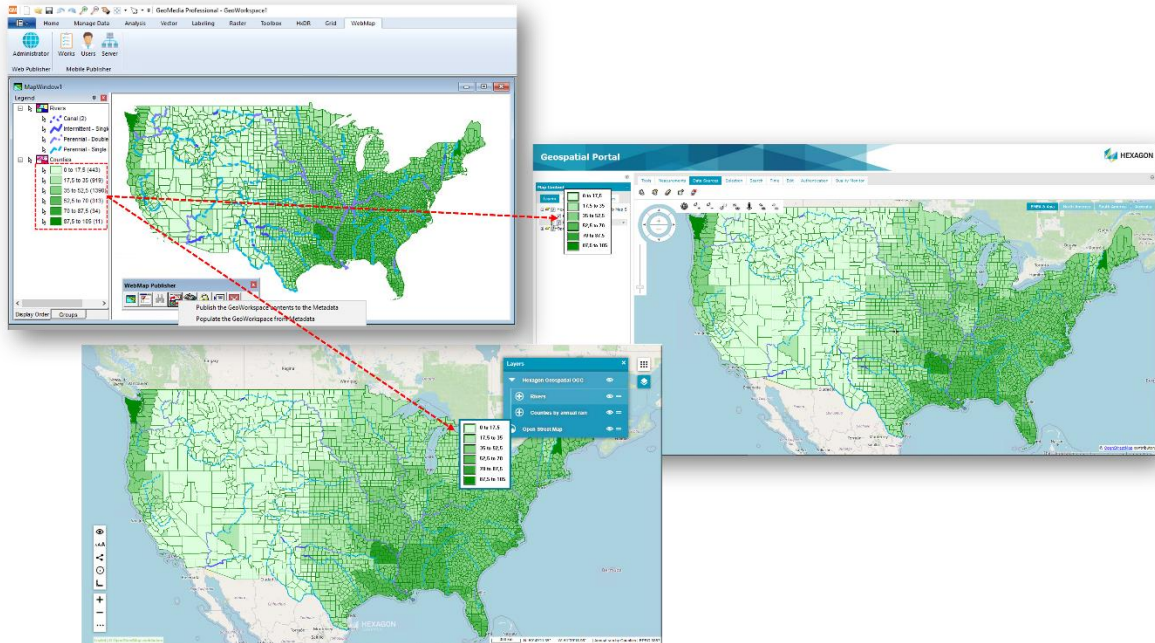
GeoMedia Professional - GeoWorkspace1

Home Manage Data Analysis Vector Labeling Raster Toolbox HxDR Grid WebMap

Administrator Works Users Server

Web Publisher Mobile Publisher

MapWindow1

Legend

Rivers

Canal (2)

Intermittent - Single

Perennial - Double

Perennial - Single

Counties

0 to 17,5 (443)

17,5 to 35 (919)

35 to 52,5 (1396)

52,5 to 70 (315)

70 to 87,5 (34)

87,5 to 105 (15)

Display Order Groups

WebMap Publisher

Publish the GeoWorkspace contents to the Metadata

Populate the GeoWorkspace from Metadata

Geospatial Portal

HEXAGON

Map Content

0 to 17,5

17,5 to 35

35 to 52,5

52,5 to 70

70 to 87,5

87,5 to 105

Layers

Hexagon Geospatial OGC

Rivers

Counties by annual rain

Open StreetMap

0 to 17,5

17,5 to 35

35 to 52,5

52,5 to 70

70 to 87,5

87,5 to 105

HEXAGON